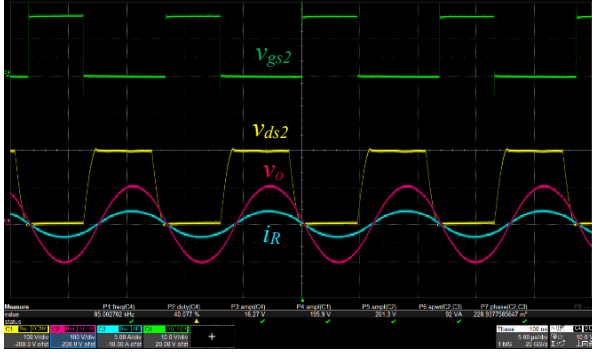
$v_{gs2}$

$v_{ds2}$

$v_o$

$i_R$

C4

C1

Measure | P1 freq(C4) | P2 duty(C4) | P3 ampl(C4) | P4 ampl(C1) | P5 ampl(C2) | P6 apwr(C2,C3) | P7 phase(C2,C3)
value | 85.002762 kHz | 40.077 % | 16.27 V | 195.9 V | 201.3 V | 92 VA | 228.9077565647 °
status | ✓ | ✓ | ✓ | ✓ | ✓ | ✓ | ✓

C1 | C2 | C3 | C4
100 V/div | 100 V/div | 5.00 A/div | 10.0 V/div
200.0 V ofst | 200.0 V ofst | -10.00 A ofst | 20.00 V ofst

Timebase 100 ns
5.00 µs/div
1 MS 20 GS/s